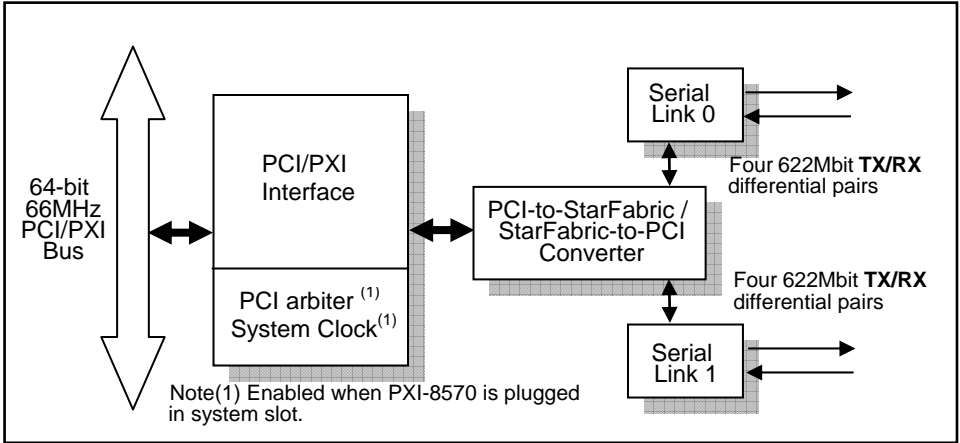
64-bit 66MHz PCI/PXI Bus

PCI/PXI Interface

PCI arbiter $^{(1)}$ System Clock$^{(1)}$

Note(1) Enabled when PXI-8570 is plugged in system slot.

PCI-to-StarFabric / StarFabric-to-PCI Converter

Serial Link 0

Four 622Mbit **TX/RX** differential pairs

Four 622Mbit **TX/RX** differential pairs

Serial Link 1